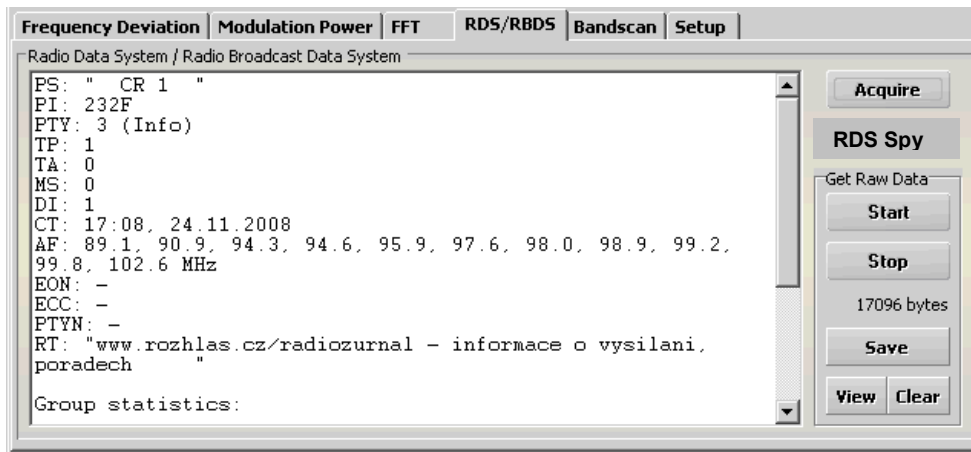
Frequency Deviation | Modulation Power | FFT | RDS/RBDS | Bandscan | Setup

Radio Data System / Radio Broadcast Data System

PS: "  CR 1  "
PI: 232F
PTY: 3 (Info)
TP: 1
TA: 0
MS: 0
DI: 1
CT: 17:08, 24.11.2008
AF: 89.1, 90.9, 94.3, 94.6, 95.9, 97.6, 98.0, 98.9, 99.2, 99.8, 102.6 MHz
EON: –
ECC: –
PTYN: –
RT: "www.rozhlas.cz/radiozurnal – informace o vysilani, poradech     "

Group statistics:

Acquire

RDS Spy

Get Raw Data

Start

Stop

17096 bytes

Save

View

Clear